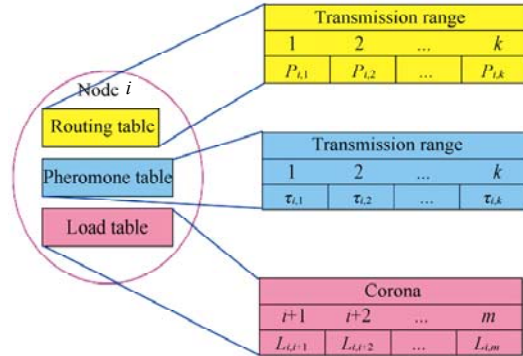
Node $i$

Routing table

Pheromone table

Load table

Transmission range

| 1 | 2 | ... | $k$ |
|---|---|---|---|
| $P_{i,1}$ | $P_{i,2}$ | ... | $P_{i,k}$ |

Transmission range

| 1 | 2 | ... | $k$ |
|---|---|---|---|
| $\tau_{i,1}$ | $\tau_{i,2}$ | ... | $\tau_{i,k}$ |

Corona

| $i$+1 | $i$+2 | ... | $m$ |
|---|---|---|---|
| $L_{i,i+1}$ | $L_{i,i+2}$ | ... | $L_{i,m}$ |